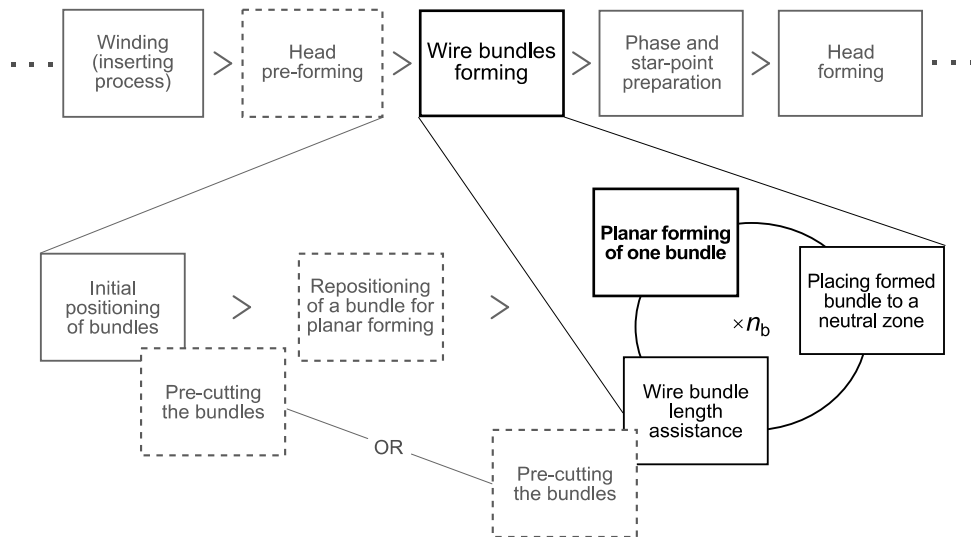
...

Winding (inserting process)

>

Head pre-forming

>

Wire bundles forming

>

Phase and star-point preparation

>

Head forming

...

Initial positioning of bundles

>

Repositioning of a bundle for planar forming

>

Pre-cutting the bundles

OR

Pre-cutting the bundles

**Planar forming of one bundle**

Placing formed bundle to a neutral zone

$\times n_\mathrm{b}$

Wire bundle length assistance